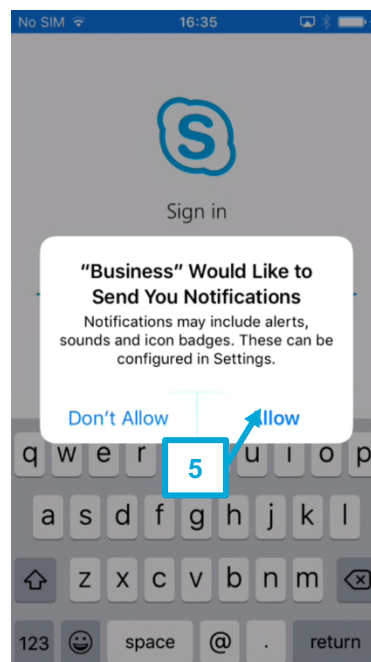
No SIM
16:35

Sign in

"Business" Would Like to Send You Notifications
Notifications may include alerts, sounds and icon badges. These can be configured in Settings.

Don't Allow
llow

5

q w e r t y u i o p
a s d f g h j k l
z x c v b n m
123 space @ . return